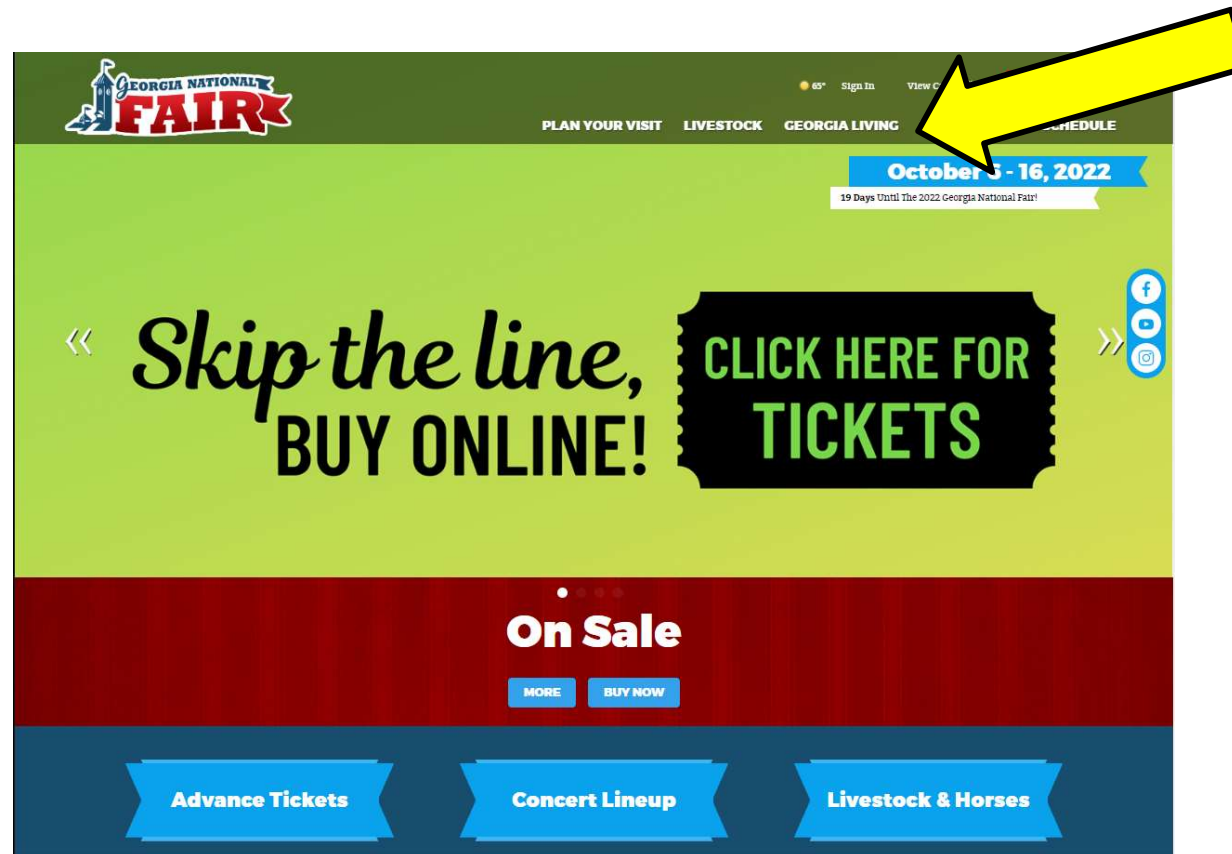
GEORGIA NATIONAL FAIR

65° Sign In View C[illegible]

PLAN YOUR VISIT LIVESTOCK GEORGIA LIVING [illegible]SCHEDULE

October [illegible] - 16, 2022

19 Days Until The 2022 Georgia National Fair!

«

Skip the line, BUY ONLINE!

CLICK HERE FOR TICKETS

»

On Sale

MORE BUY NOW

Advance Tickets

Concert Lineup

Livestock & Horses